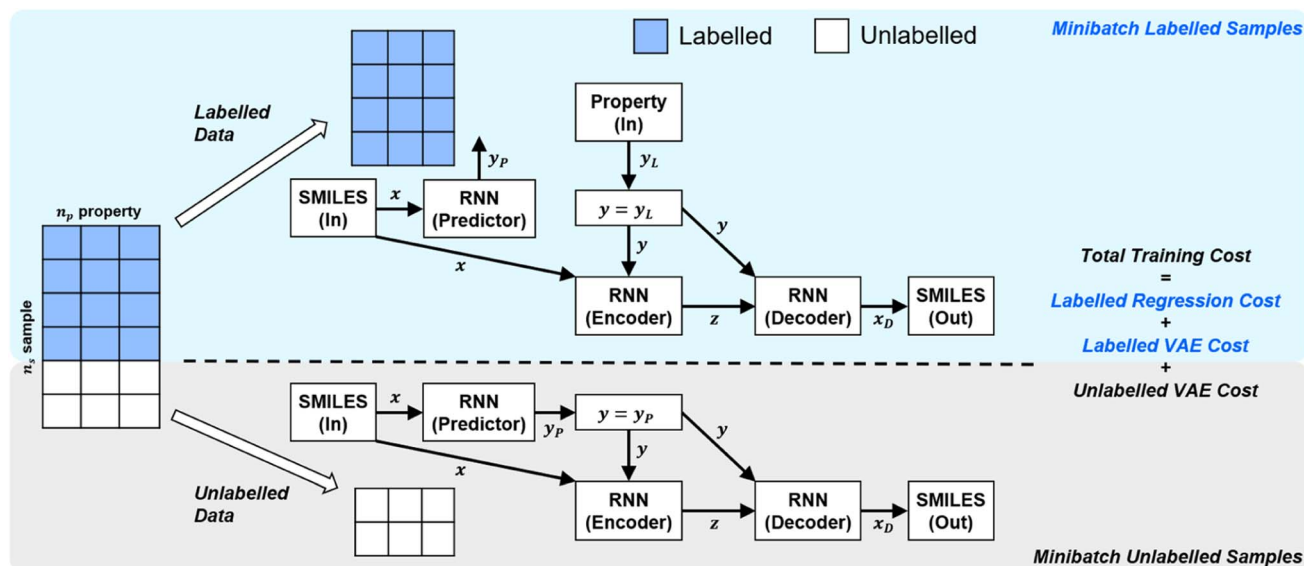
Labelled Unlabelled

Minibatch Labelled Samples

Labelled Data

$n_p$ property

$n_s$ sample

Property (In)

$y_L$

$y_P$

SMILES (In)

$x$

RNN (Predictor)

$y = y_L$

$y$

$y$

$x$

RNN (Encoder)

$z$

RNN (Decoder)

$x_D$

SMILES (Out)

Total Training Cost = Labelled Regression Cost + Labelled VAE Cost + Unlabelled VAE Cost

SMILES (In)

$x$

RNN (Predictor)

$y_P$

$y = y_P$

$y$

$y$

$x$

Unlabelled Data

RNN (Encoder)

$z$

RNN (Decoder)

$x_D$

SMILES (Out)

Minibatch Unlabelled Samples